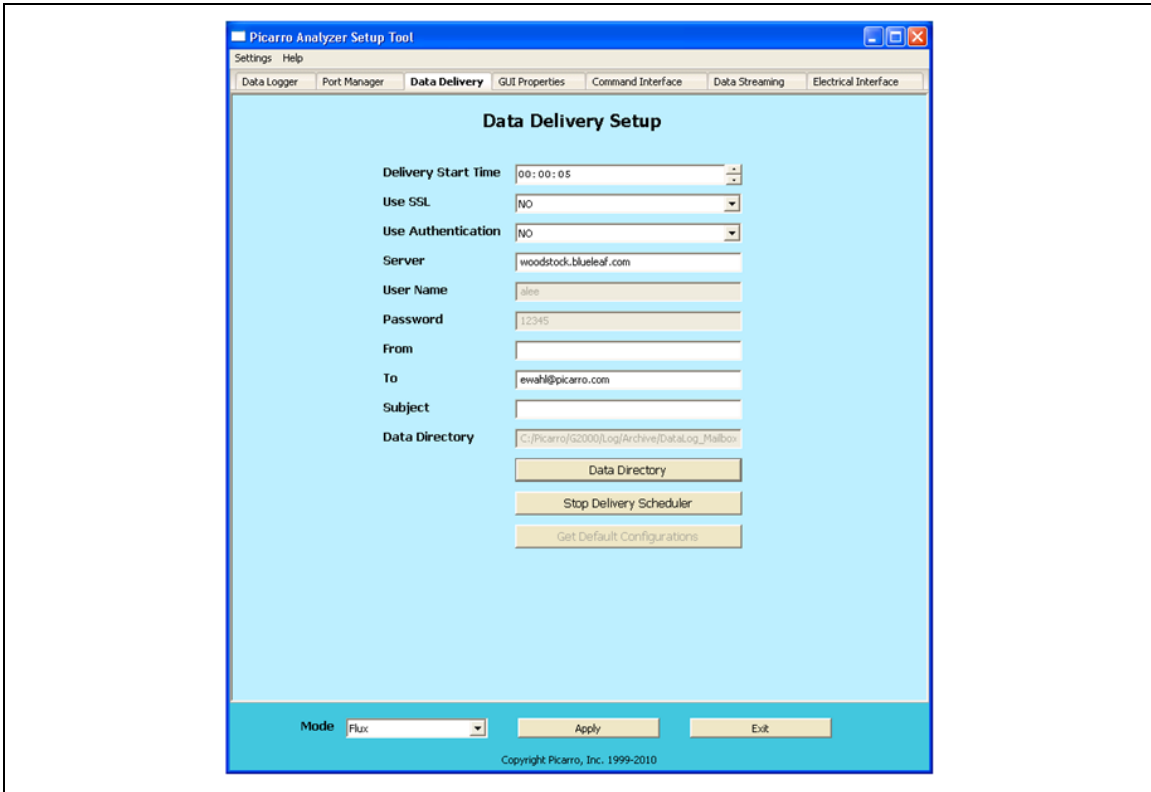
Picarro Analyzer Setup Tool

Settings Help

Data Logger | Port Manager | Data Delivery | GUI Properties | Command Interface | Data Streaming | Electrical Interface

Data Delivery Setup

Delivery Start Time 00:00:05

Use SSL NO

Use Authentication NO

Server woodstock.blueleaf.com

User Name alee

Password 12345

From

To ewahl@picarro.com

Subject

Data Directory C:/Picarro/G2000/Log/Archive/DataLog_Mailbox

Data Directory

Stop Delivery Scheduler

Get Default Configurations

Mode Flux

Apply

Exit

Copyright Picarro, Inc. 1999-2010